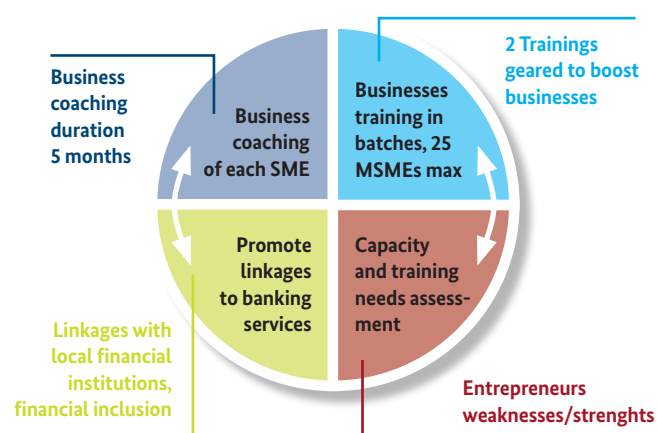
Business coaching duration 5 months

2 Trainings geared to boost businesses

Business coaching of each SME

Businesses training in batches, 25 MSMEs max

Promote linkages to banking services

Capacity and training needs assessment

Linkages with local financial institutions, financial inclusion

Entrepreneurs weaknesses/strenghts